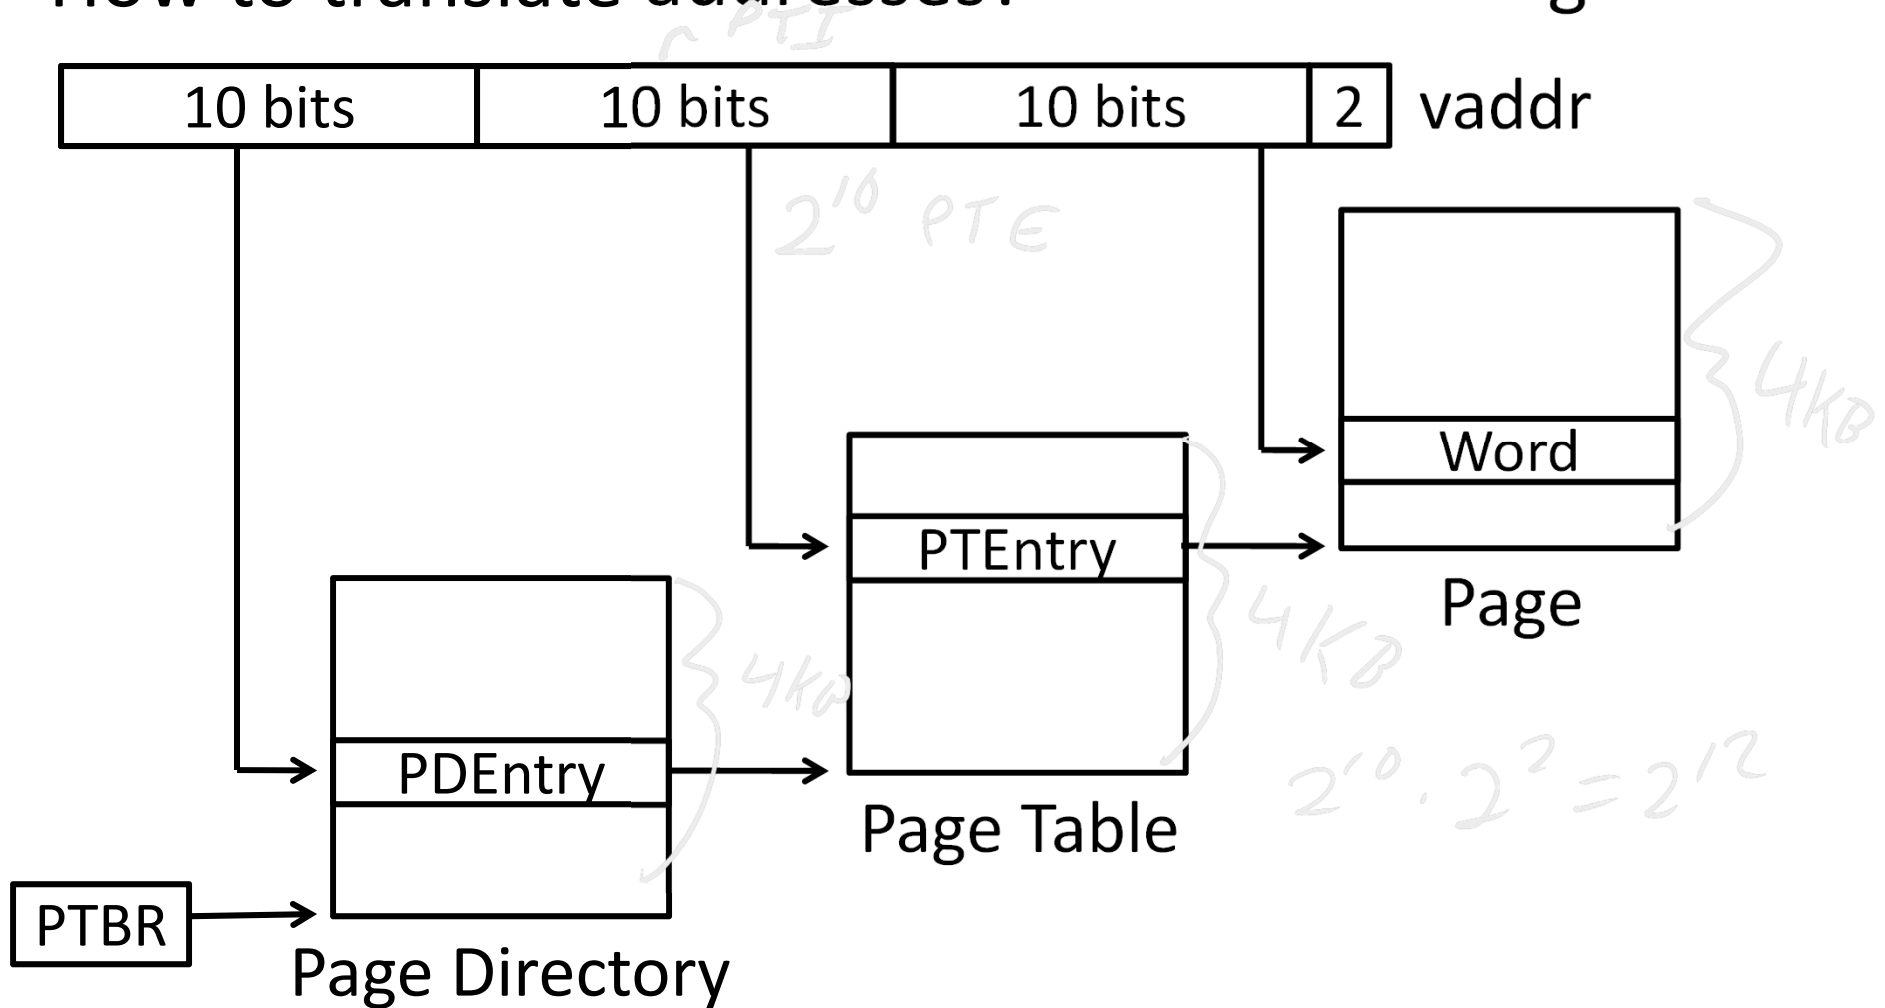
How to translate addresses? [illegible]g

PTI

| 10 bits | 10 bits | 10 bits | 2 |
|---|---|---|---|

vaddr

$2^{10}$ PTE

4KB

Word

PTEntry

Page

4KB

4KB

PDEntry

Page Table

$2^{10} \cdot 2^2 = 2^{12}$

PTBR

Page Directory